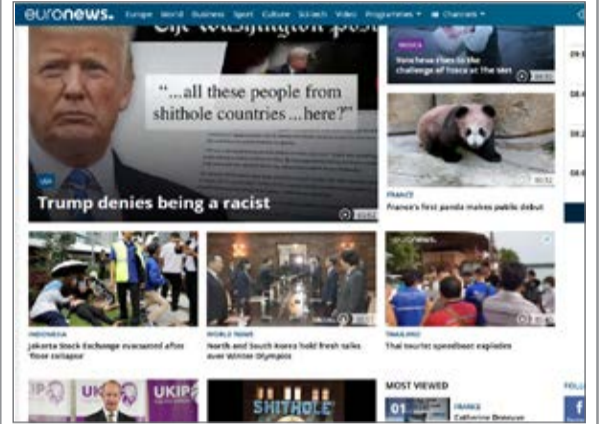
euronews. Europe World Business Sport Culture Sci-tech Video Programmes ▾ Channels ▾

The Washington Post

"...all these people from shithole countries ...here?"

USA

Trump denies being a racist

Venchese rises to the challenge of Tosca at The Met

FRANCE

France's first panda makes public debut

INDONESIA

Jakarta Stock Exchange evacuated after floor collapse

WORLD NEWS

North and South Korea hold fresh talks over Winter Olympics

THAILAND

Thai tourist speedboat explodes

UKIP

SHITHOLE

MOST VIEWED

01

FRANCE

Catherine Deneuve

FOLL